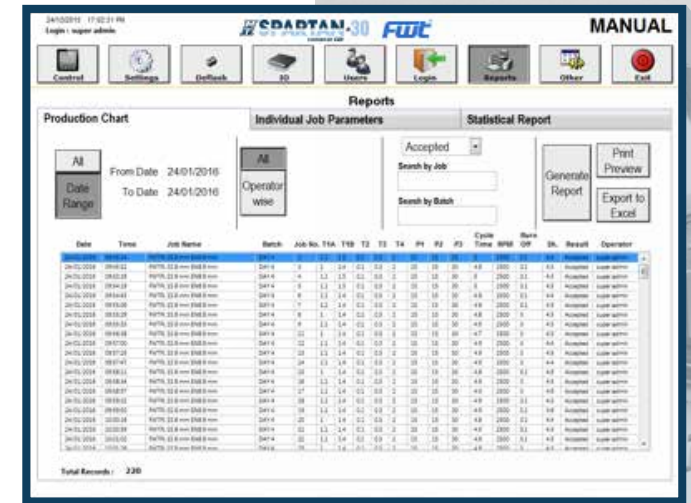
24/10/2016 17:02:31 PM
Login : super admin

SPARTAN-30 FWT

MANUAL

Control
Settings
Default
3D
Users
Login
Reports
Other
Exit

Reports

Production Chart
Individual Job Parameters
Statistical Report

All
Date Range
From Date 24/01/2016
To Date 24/01/2016

All
Operator wise

Accepted
Search by Job
Search by Batch

Generate Report
Print Preview
Export to Excel

| Date | Time | Job Name | Batch | Job No. | T1A | T1B | T2 | T3 | T4 | P1 | P2 | P3 | Cycle Time | RPM | Burn Off | St. | Result | Operator |
|---|---|---|---|---|---|---|---|---|---|---|---|---|---|---|---|---|---|---|
| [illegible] | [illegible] | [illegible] | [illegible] | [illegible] | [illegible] | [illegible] | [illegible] | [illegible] | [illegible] | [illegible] | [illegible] | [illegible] | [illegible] | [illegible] | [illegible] | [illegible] | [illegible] | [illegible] |

Total Records : 220